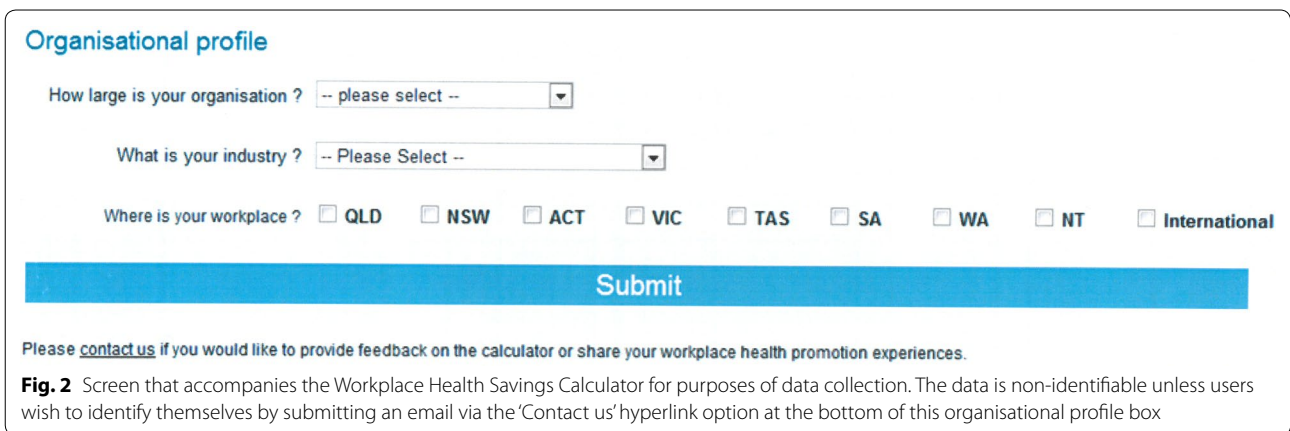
Organisational profile

How large is your organisation ? -- please select --

What is your industry ? -- Please Select --

Where is your workplace ? QLD NSW ACT VIC TAS SA WA NT International

Submit

Please contact us if you would like to provide feedback on the calculator or share your workplace health promotion experiences.

**Fig. 2** Screen that accompanies the Workplace Health Savings Calculator for purposes of data collection. The data is non-identifiable unless users wish to identify themselves by submitting an email via the 'Contact us' hyperlink option at the bottom of this organisational profile box